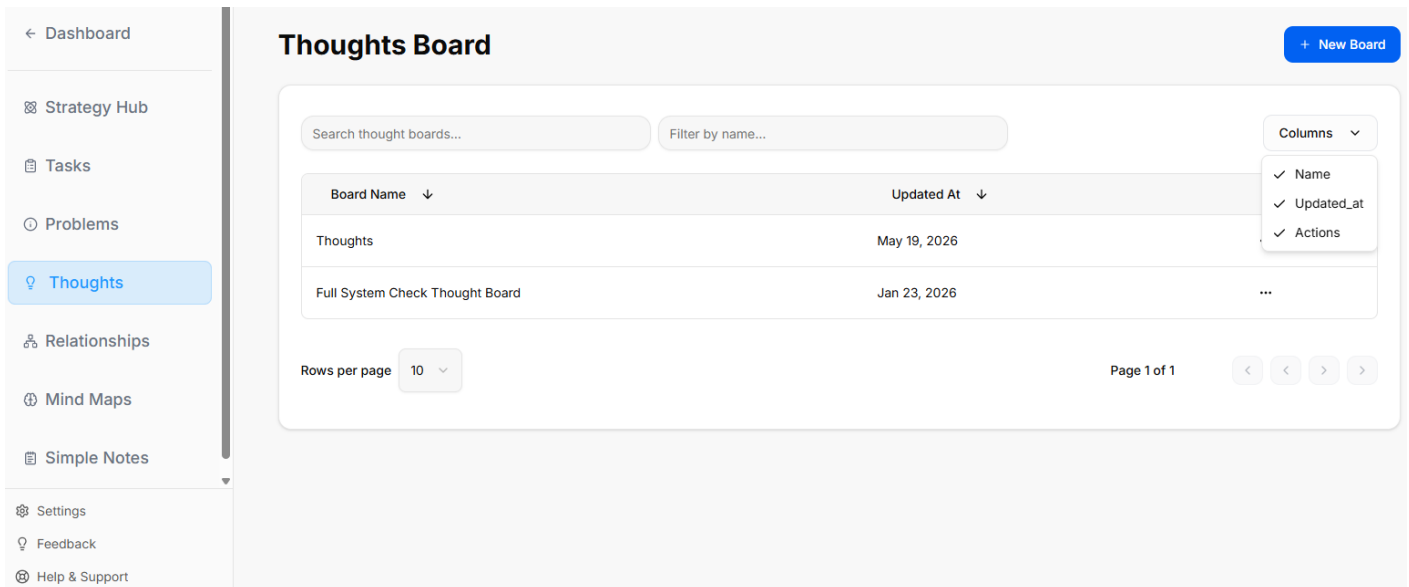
← Dashboard

Strategy Hub

Tasks

Problems

Thoughts

Relationships

Mind Maps

Simple Notes

Settings

Feedback

Help & Support

Thoughts Board

+ New Board

Search thought boards...

Filter by name...

Columns

✓ Name
✓ Updated_at
✓ Actions

| Board Name ↓ | Updated At ↓ | |
|---|---|---|
| Thoughts | May 19, 2026 | |
| Full System Check Thought Board | Jan 23, 2026 | ··· |

Rows per page 10

Page 1 of 1